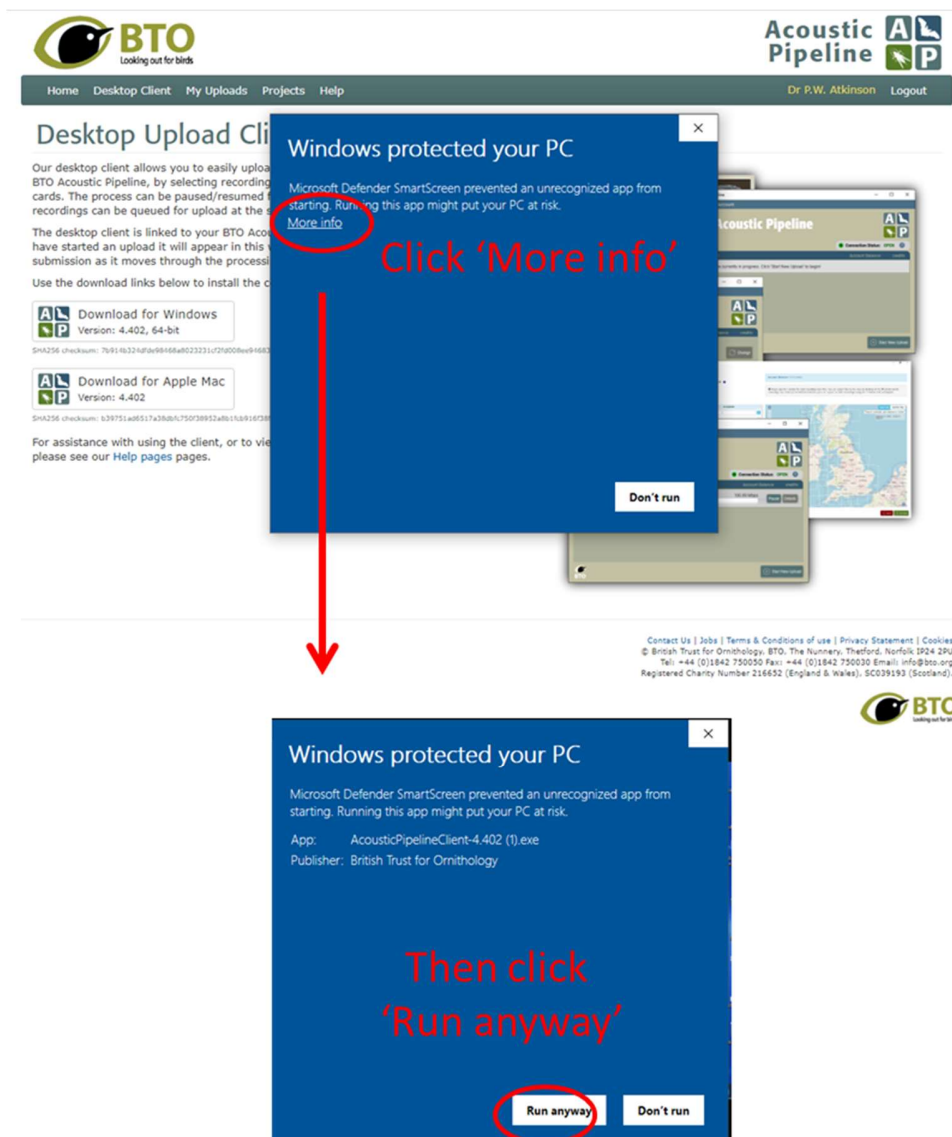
BTO
Looking out for birds

Acoustic Pipeline

A P

Home Desktop Client My Uploads Projects Help

Dr P.W. Atkinson Logout

Desktop Upload Cli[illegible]

Our desktop client allows you to easily uploa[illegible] BTO Acoustic Pipeline, by selecting recording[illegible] cards. The process can be paused/resumed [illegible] recordings can be queued for upload at the s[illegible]

The desktop client is linked to your BTO Acou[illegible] have started an upload it will appear in this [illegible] submission as it moves through the processi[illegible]

Use the download links below to install the c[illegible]

Download for Windows
Version: 4.402, 64-bit

SHA256 checksum: 7b914b324dfde98468a8023231cf2fd008ee94683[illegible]

Download for Apple Mac
Version: 4.402

SHA256 checksum: b39751ad6517a38dbfc750f38952a8b1fcb916f38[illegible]

For assistance with using the client, or to vie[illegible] please see our Help pages pages.

Windows protected your PC

Microsoft Defender SmartScreen prevented an unrecognized app from starting. Running this app might put your PC at risk.

More info

Click 'More info'

Don't run

Acoustic Pipeline

Contact Us | Jobs | Terms & Conditions of use | Privacy Statement | Cookies
© British Trust for Ornithology, BTO, The Nunnery, Thetford, Norfolk IP24 2PU
Tel: +44 (0)1842 750050 Fax: +44 (0)1842 750030 Email: info@bto.org
Registered Charity Number 216652 (England & Wales), SC039193 (Scotland).

BTO
Looking out for birds

Windows protected your PC

Microsoft Defender SmartScreen prevented an unrecognized app from starting. Running this app might put your PC at risk.

App: AcousticPipelineClient-4.402 (1).exe
Publisher: British Trust for Ornithology

Then click 'Run anyway'

Run anyway

Don't run